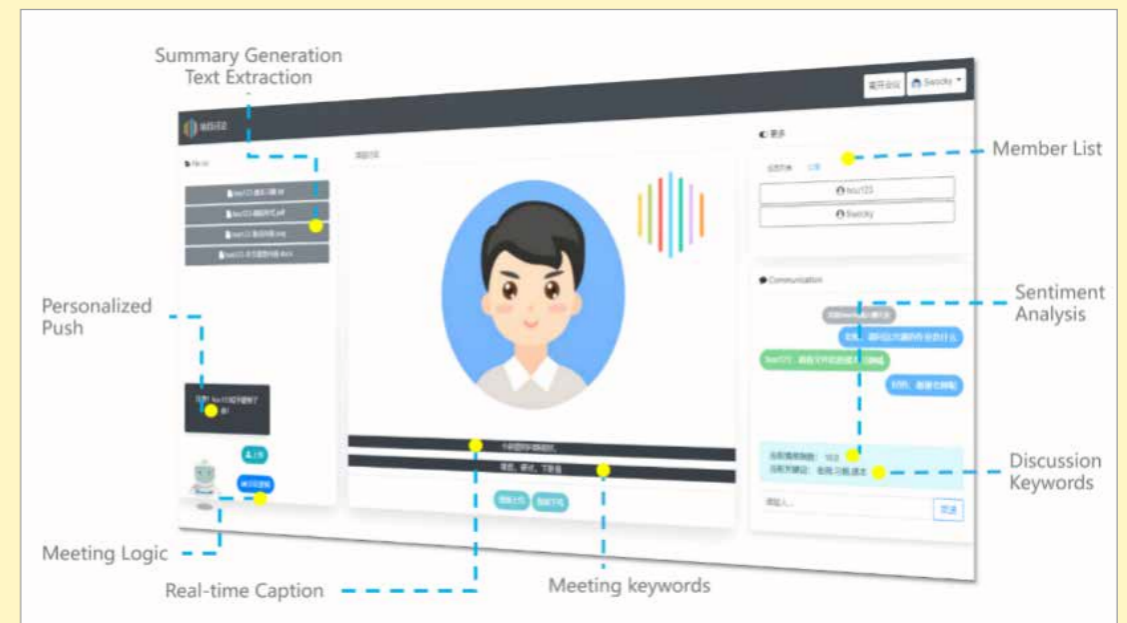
Summary Generation
Text Extraction

Member List

Personalized
Push

Sentiment
Analysis

Discussion
Keywords

Meeting Logic

Real-time Caption

Meeting keywords

离开会议 Swcky

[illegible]

tcu123

Swcky

Communication

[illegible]